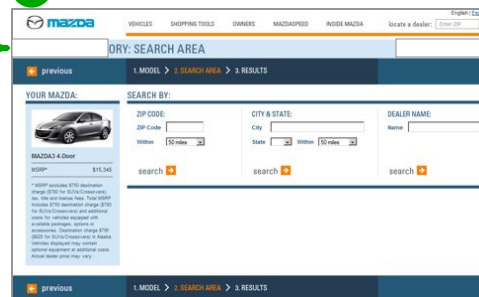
mazda

VEHICLES SHOPPING TOOLS OWNERS MAZDASPEED INSIDE MAZDA locate a dealer: Enter ZIP

English | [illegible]

ORY: SEARCH AREA

previous

1. MODEL > 2. SEARCH AREA > 3. RESULTS

YOUR MAZDA:

MAZDA3 4-Door

MSRP* $15,345

* MSRP excludes $750 destination charge ($780 for SUVs/Crossovers) tax, title and license fees. Total MSRP includes $750 destination charge ($780 for SUVs/Crossovers) and additional costs for vehicles equipped with available packages, options or accessories. Destination charge $795 ($825 for SUVs/Crossovers) in Alaska. Vehicles displayed may contain optional equipment at additional costs. Actual dealer price may vary.

SEARCH BY:

ZIP CODE:

ZIP Code

Within 50 miles

search

CITY & STATE:

City

State Within 50 miles

search

DEALER NAME:

Name

search

previous

1. MODEL > 2. SEARCH AREA > 3. RESULTS